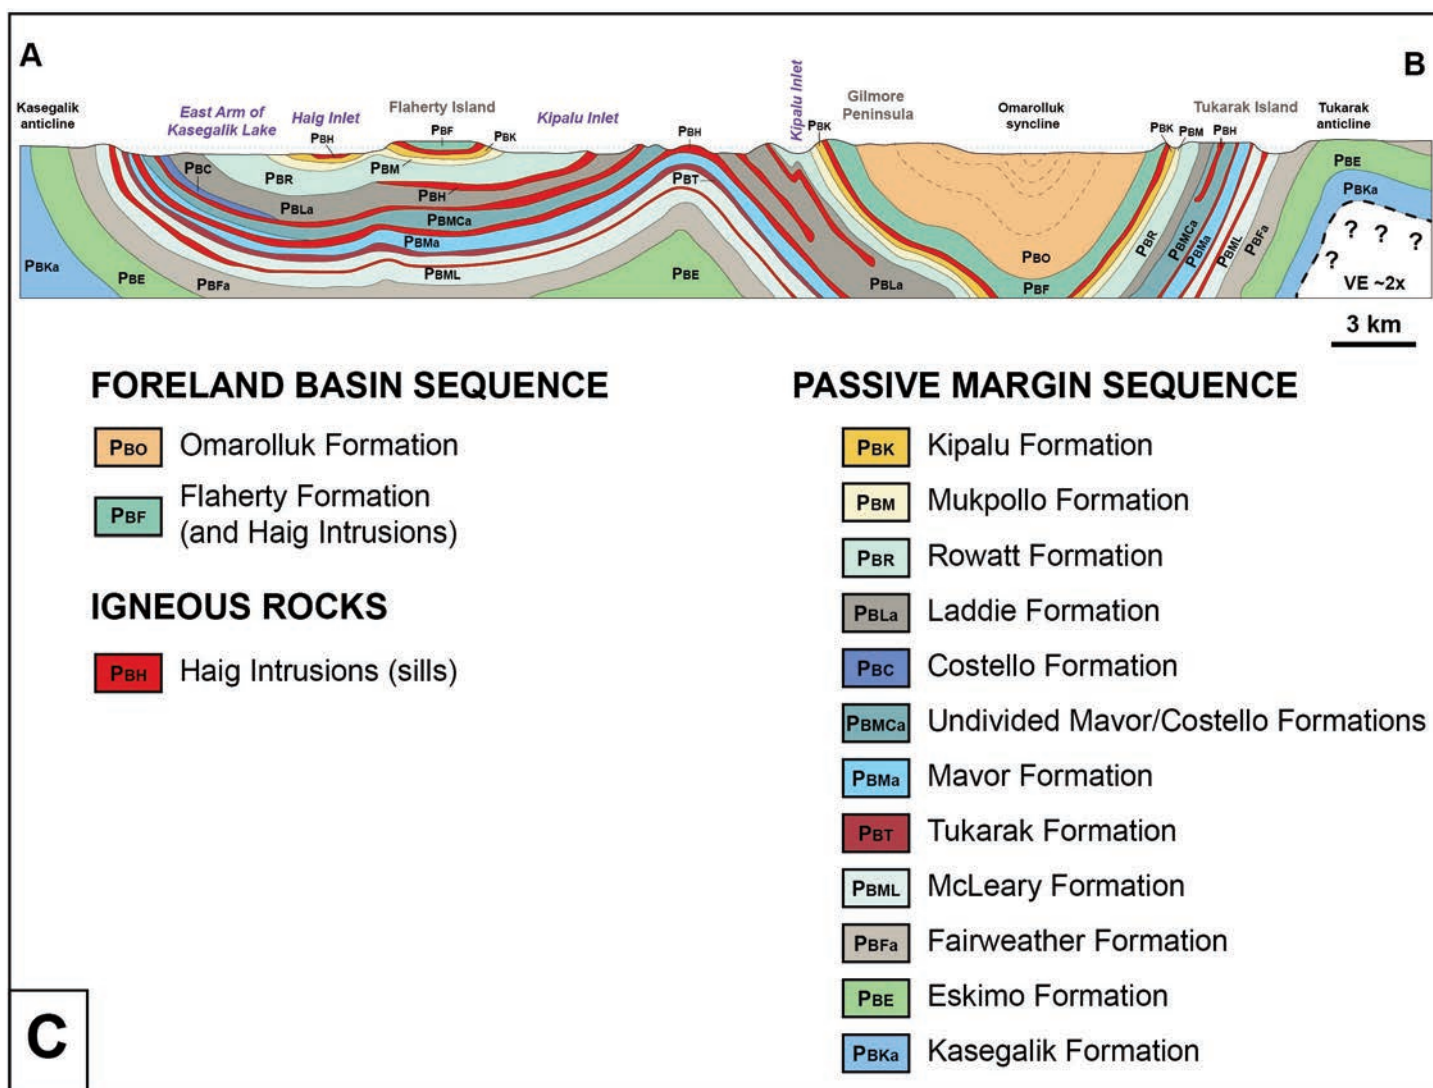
A

B

Kasegalik anticline

East Arm of Kasegalik Lake

Haig Inlet

Flaherty Island

Kipalu Inlet

Kipalu Inlet

Gilmore Peninsula

Omarolluk syncline

Tukarak Island

Tukarak anticline

PBH PBF PBK PBC PBR PBM PBH PBLa PBMCa PBMa PBML PBKa PBE PBFa PBH PBT PBE PBK PBLa PBO PBF PBR PBMCa PBMa PBML PBFa PBK PBM PBH PBE PBKa

? ? ? ?

VE ~2x

3 km

FORELAND BASIN SEQUENCE

PBO Omarolluk Formation

PBF Flaherty Formation (and Haig Intrusions)

IGNEOUS ROCKS

PBH Haig Intrusions (sills)

PASSIVE MARGIN SEQUENCE

PBK Kipalu Formation

PBM Mukpollo Formation

PBR Rowatt Formation

PBLa Laddie Formation

PBC Costello Formation

PBMCa Undivided Mavor/Costello Formations

PBMa Mavor Formation

PBT Tukarak Formation

PBML McLeary Formation

PBFa Fairweather Formation

PBE Eskimo Formation

PBKa Kasegalik Formation

C